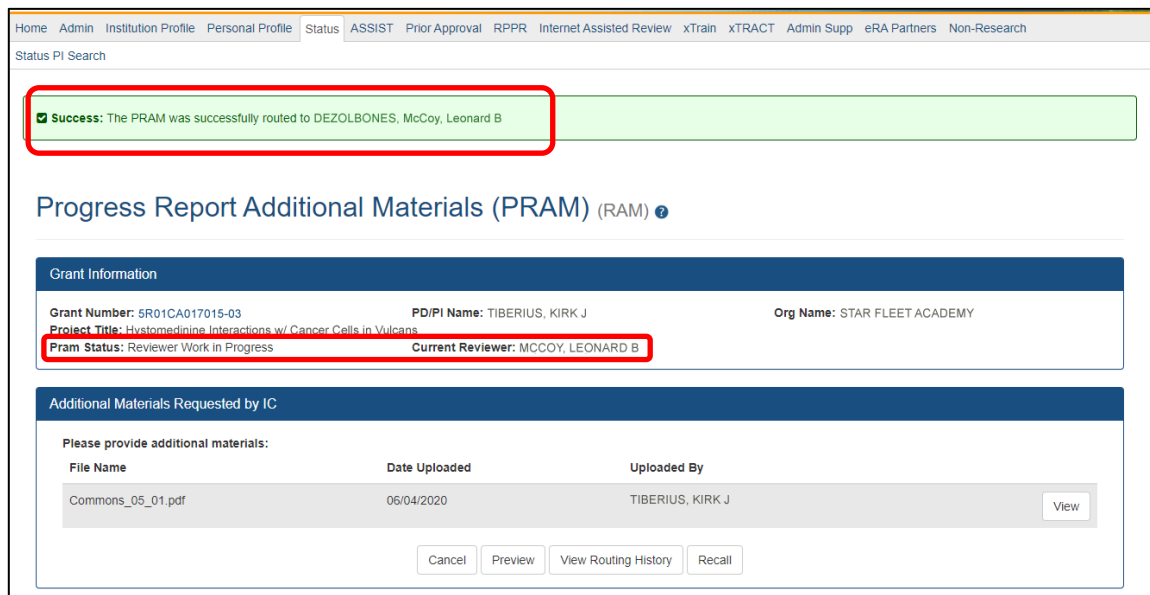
Home Admin Institution Profile Personal Profile Status ASSIST Prior Approval RPPR Internet Assisted Review xTrain xTRACT Admin Supp eRA Partners Non-Research

Status PI Search

Success: The PRAM was successfully routed to DEZOLBONES, McCoy, Leonard B

Progress Report Additional Materials (PRAM) (RAM)

Grant Information

Grant Number: 5R01CA017015-03
PD/PI Name: TIBERIUS, KIRK J
Org Name: STAR FLEET ACADEMY
Project Title: Hystomedinine Interactions w/ Cancer Cells in Vulcans
Pram Status: Reviewer Work in Progress
Current Reviewer: MCCOY, LEONARD B

Additional Materials Requested by IC

Please provide additional materials:

| File Name | Date Uploaded | Uploaded By | |
|---|---|---|---|
| Commons_05_01.pdf | 06/04/2020 | TIBERIUS, KIRK J | View |

Cancel Preview View Routing History Recall